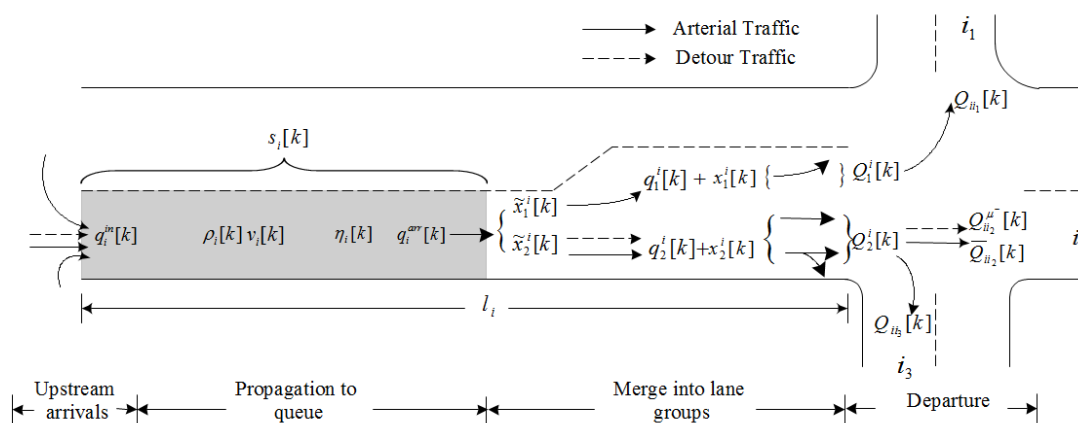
Arterial Traffic

Detour Traffic

$i_1$

$Q_{ii_1}[k]$

$s_i[k]$

$q_1^i[k] + x_1^i[k]$

$Q_1^i[k]$

$\tilde{x}_1^i[k]$

$q_i^{in}[k]$

$\rho_i[k]\, v_i[k]$

$\eta_i[k]$

$q_i^{arr}[k]$

$\tilde{x}_2^i[k]$

$q_2^i[k]+x_2^i[k]$

$Q_2^i[k]$

$Q_{ii_2}^{\mu^-}[k]$

$\overline{Q}_{ii_2}[k]$

$i$

$l_i$

$Q_{ii_3}[k]$

$i_3$

Upstream arrivals

Propagation to queue

Merge into lane groups

Departure